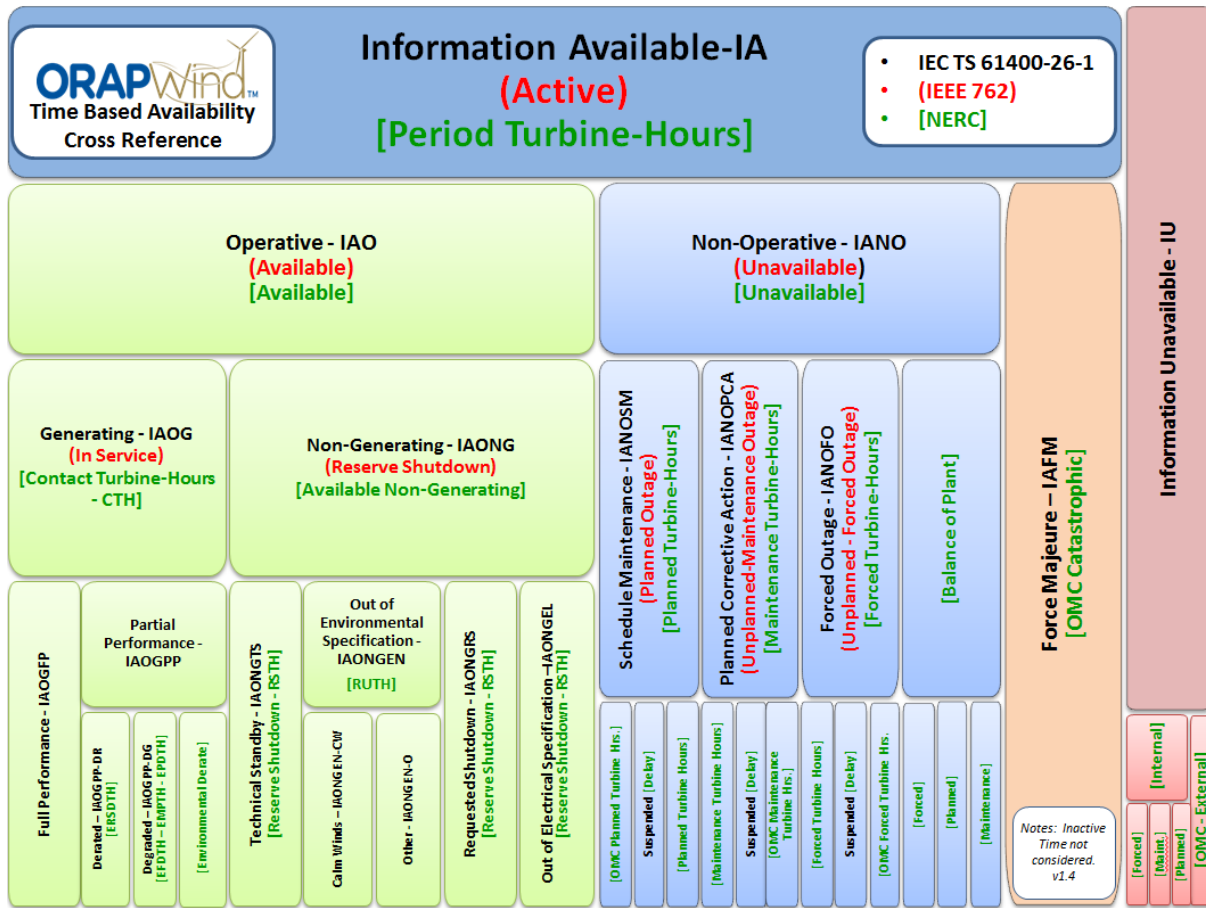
ORAPWind™
Time Based Availability Cross Reference

Information Available-IA
(Active)
[Period Turbine-Hours]

• IEC TS 61400-26-1
• (IEEE 762)
• [NERC]

Information Unavailable - IU

Operative - IAO
(Available)
[Available]

Non-Operative - IANO
(Unavailable)
[Unavailable]

Force Majeure – IAFM
[OMC Catastrophic]

Generating - IAOG
(In Service)
[Contact Turbine-Hours - CTH]

Non-Generating - IAONG
(Reserve Shutdown)
[Available Non-Generating]

Schedule Maintenance - IANOSM
(Planned Outage)
[Planned Turbine-Hours]

Planned Corrective Action - IANOPCA
(Unplanned-Maintenance Outage)
[Maintenance Turbine-Hours]

Forced Outage - IANOFO
(Unplanned - Forced Outage)
[Forced Turbine-Hours]

[Balance of Plant]

Full Performance - IAOGFP

Partial Performance - IAOGPP

Derated – IAOGPP-DR
[ERSDTH]

Degraded – IAOGPP-DG
[EFDTH – EMPTH – EPDTH]

[Environmental Derate]

Technical Standby - IAONGTS
[Reserve Shutdown - RSTH]

Out of Environmental Specification - IAONGEN
[RUTH]

Calm Winds – IAONGEN-CW

Other - IAONGEN-O

RequestedShutdown - IAONGRS
[Reserve Shutdown - RSTH]

Out of Electrical Specification –IAONGEL
[Reserve Shutdown - RSTH]

[OMC Planned Turbine Hrs.]
Suspended [Delay]
[Planned Turbine Hours]
[Maintenance Turbine Hours]
Suspended [Delay]
[OMC Maintenance Turbine Hrs.]
[Forced Turbine Hours]
Suspended [Delay]
[OMC Forced Turbine Hrs.]
[Forced]
[Planned]
[Maintenance]

Notes: Inactive Time not considered.
v1.4

[Internal]
[OMC - External]
[Forced]
[Maint.]
[Planned]